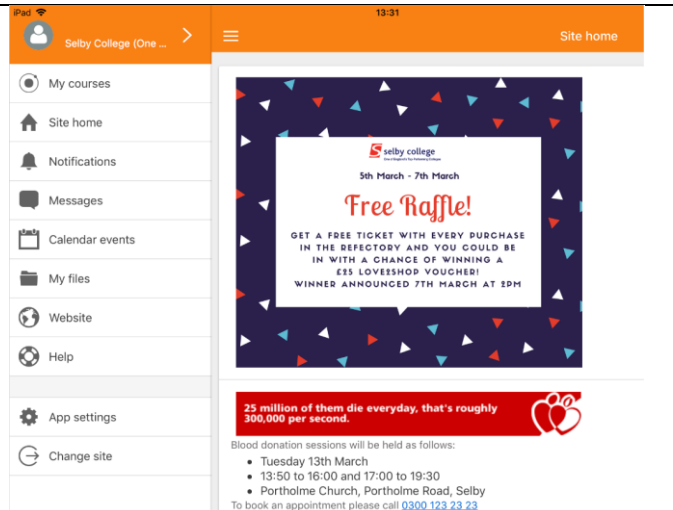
iPad

13:31

Selby College (One ...

Site home

My courses

Site home

Notifications

Messages

Calendar events

My files

Website

Help

App settings

Change site

selby college

One of England's Top Performing Colleges

5th March - 7th March

Free Raffle!

GET A FREE TICKET WITH EVERY PURCHASE IN THE REFECTORY AND YOU COULD BE IN WITH A CHANCE OF WINNING A £25 LOVE2SHOP VOUCHER! WINNER ANNOUNCED 7TH MARCH AT 2PM

25 million of them die everyday, that's roughly 300,000 per second.

Blood donation sessions will be held as follows:

- Tuesday 13th March
- 13:50 to 16:00 and 17:00 to 19:30
- Portholme Church, Portholme Road, Selby

To book an appointment please call 0300 123 23 23